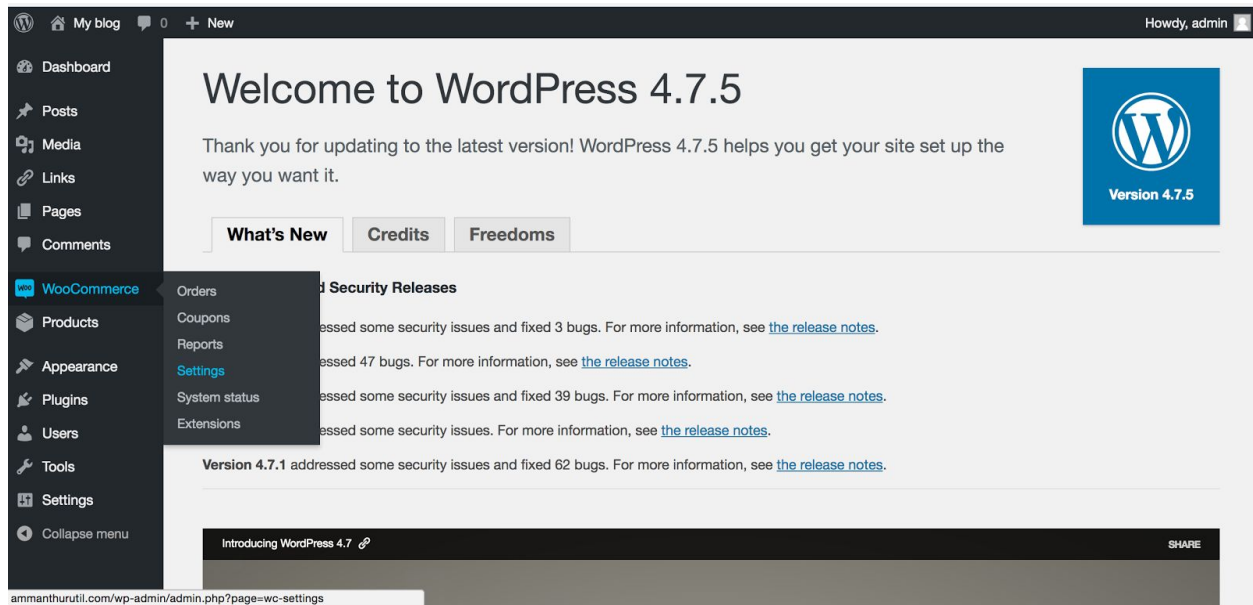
My blog 0 + New

Howdy, admin

Dashboard
Posts
Media
Links
Pages
Comments
WooCommerce
Products
Appearance
Plugins
Users
Tools
Settings
Collapse menu

Orders
Coupons
Reports
Settings
System status
Extensions

Welcome to WordPress 4.7.5

Thank you for updating to the latest version! WordPress 4.7.5 helps you get your site set up the way you want it.

Version 4.7.5

What's New | Credits | Freedoms

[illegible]d Security Releases

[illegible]essed some security issues and fixed 3 bugs. For more information, see the release notes.

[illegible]essed 47 bugs. For more information, see the release notes.

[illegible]essed some security issues and fixed 39 bugs. For more information, see the release notes.

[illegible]essed some security issues. For more information, see the release notes.

Version 4.7.1 addressed some security issues and fixed 62 bugs. For more information, see the release notes.

Introducing WordPress 4.7

SHARE

ammanthurutil.com/wp-admin/admin.php?page=wc-settings